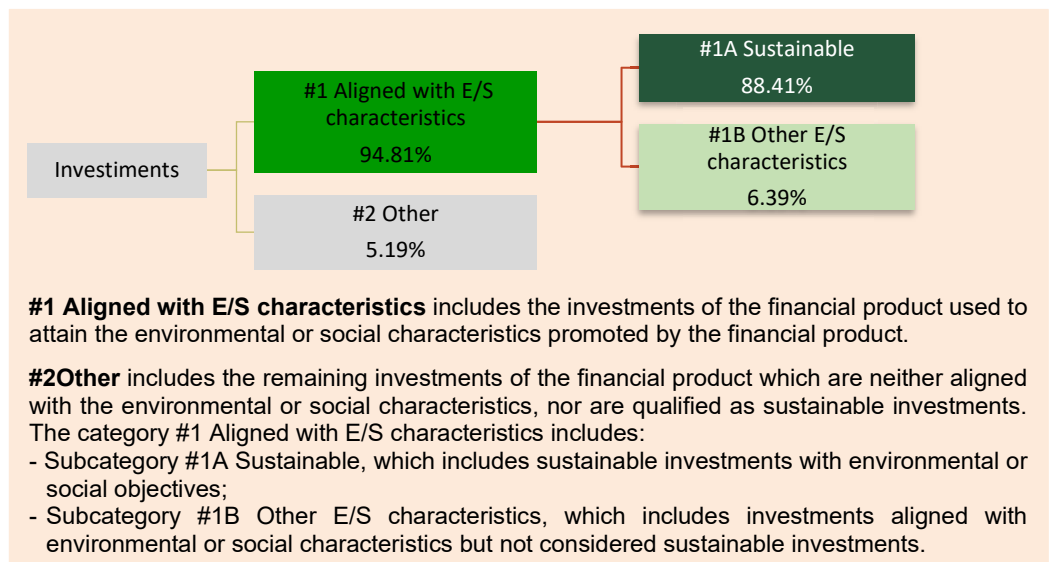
Investments

#1 Aligned with E/S characteristics
94.81%

#2 Other
5.19%

#1A Sustainable
88.41%

#1B Other E/S characteristics
6.39%

**#1 Aligned with E/S characteristics** includes the investments of the financial product used to attain the environmental or social characteristics promoted by the financial product.

**#2Other** includes the remaining investments of the financial product which are neither aligned with the environmental or social characteristics, nor are qualified as sustainable investments.
The category #1 Aligned with E/S characteristics includes:
- Subcategory #1A Sustainable, which includes sustainable investments with environmental or social objectives;
- Subcategory #1B Other E/S characteristics, which includes investments aligned with environmental or social characteristics but not considered sustainable investments.